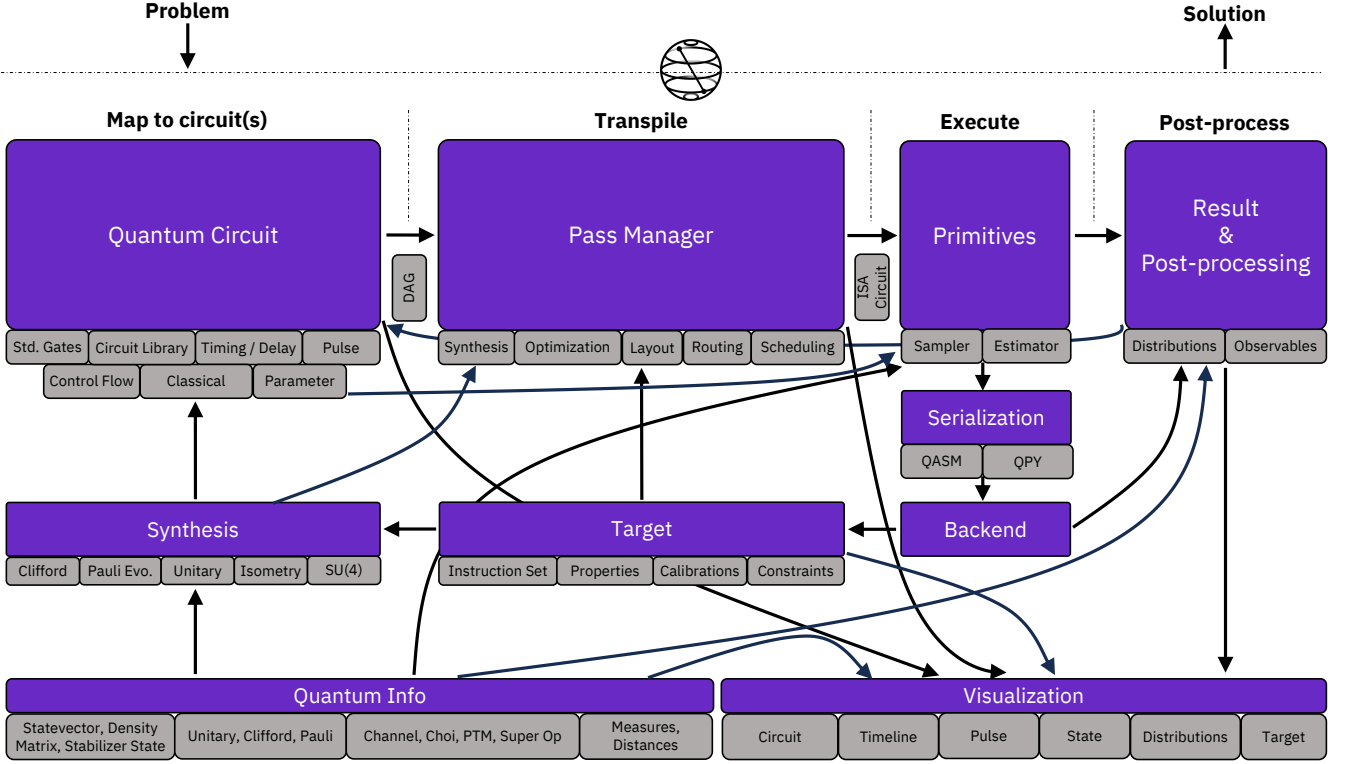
Problem

Solution

Map to circuit(s)

Transpile

Execute

Post-process

Quantum Circuit

DAG

Pass Manager

ISA Circuit

Primitives

Result & Post-processing

Std. Gates | Circuit Library | Timing / Delay | Pulse

Control Flow | Classical | Parameter

Synthesis | Optimization | Layout | Routing | Scheduling

Sampler | Estimator

Distributions | Observables

Serialization

QASM | QPY

Synthesis

Clifford | Pauli Evo. | Unitary | Isometry | SU(4)

Target

Instruction Set | Properties | Calibrations | Constraints

Backend

Quantum Info

Statevector, Density Matrix, Stabilizer State | Unitary, Clifford, Pauli | Channel, Choi, PTM, Super Op | Measures, Distances

Visualization

Circuit | Timeline | Pulse | State | Distributions | Target